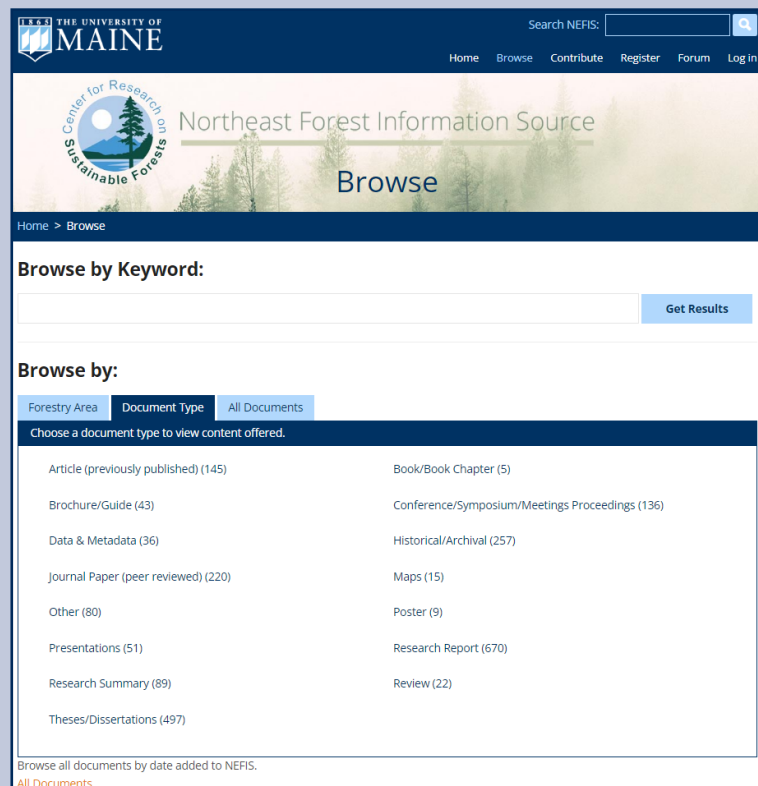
1865 THE UNIVERSITY OF MAINE

Search NEFIS:

Home Browse Contribute Register Forum Log in

Center for Research on Sustainable Forests

Northeast Forest Information Source

Browse

Home > Browse

Browse by Keyword:

Get Results

Browse by:

Forestry Area Document Type All Documents

Choose a document type to view content offered.

Article (previously published) (145)

Brochure/Guide (43)

Data & Metadata (36)

Journal Paper (peer reviewed) (220)

Other (80)

Presentations (51)

Research Summary (89)

Theses/Dissertations (497)

Book/Book Chapter (5)

Conference/Symposium/Meetings Proceedings (136)

Historical/Archival (257)

Maps (15)

Poster (9)

Research Report (670)

Review (22)

Browse all documents by date added to NEFIS.

All Documents